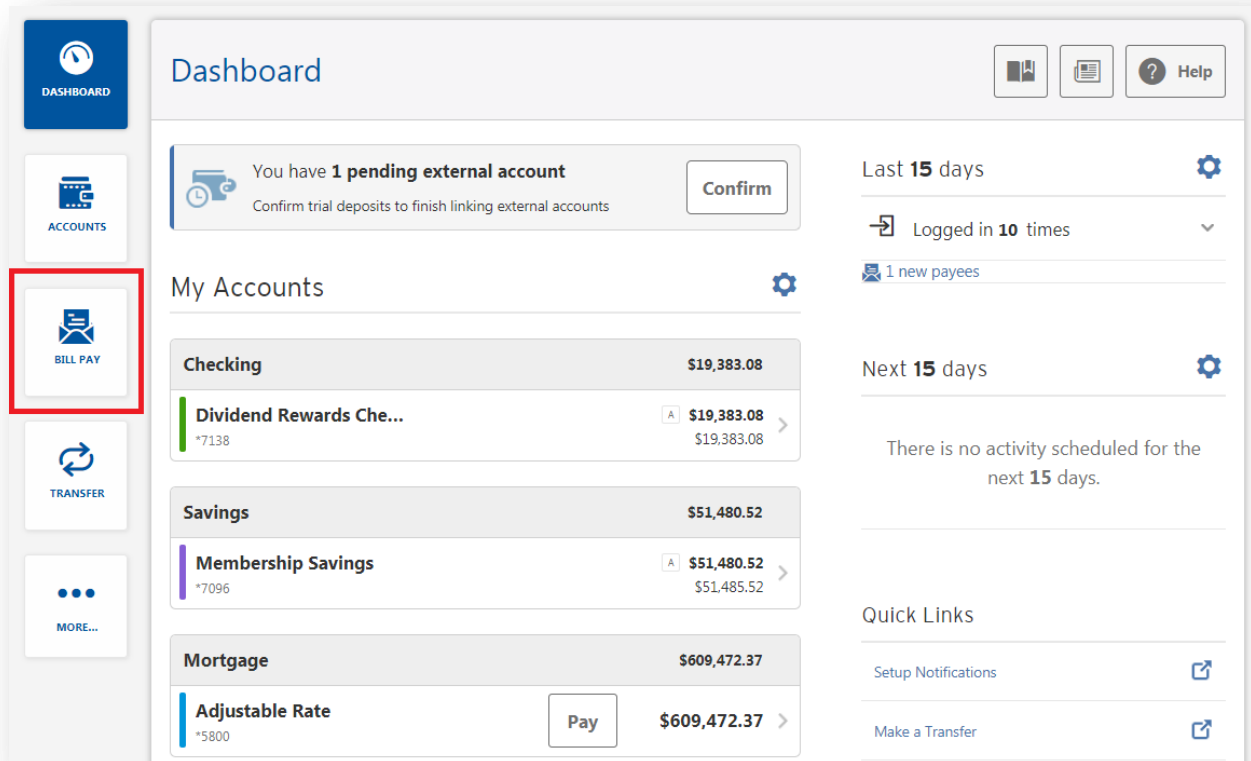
DASHBOARD

ACCOUNTS

BILL PAY

TRANSFER

MORE...

Dashboard

Help

You have **1 pending external account**
Confirm trial deposits to finish linking external accounts

Confirm

My Accounts

Checking $19,383.08

Dividend Rewards Che... A $19,383.08
*7138 $19,383.08

Savings $51,480.52

Membership Savings A $51,480.52
*7096 $51,485.52

Mortgage $609,472.37

Adjustable Rate Pay $609,472.37
*5800

Last 15 days

Logged in 10 times

1 new payees

Next 15 days

There is no activity scheduled for the next 15 days.

Quick Links

Setup Notifications

Make a Transfer